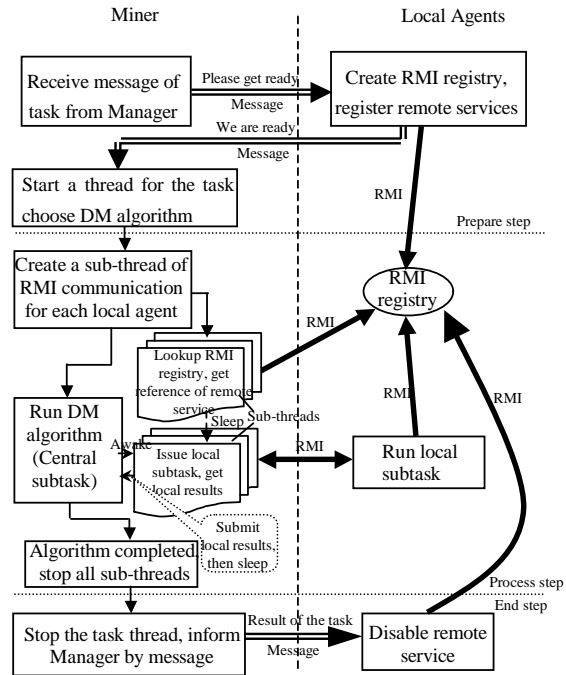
Miner

Local Agents

Receive message of task from Manager

Please get ready

Message

Create RMI registry, register remote services

We are ready

Message

Start a thread for the task choose DM algorithm

RMI

Prepare step

Create a sub-thread of RMI communication for each local agent

RMI registry

RMI

Lookup RMI registry, get reference of remote service

Sub-threads

Sleep

RMI

RMI

Run DM algorithm (Central subtask)

Awake

Issue local subtask, get local results

RMI

Run local subtask

Submit local results, then sleep

Algorithm completed stop all sub-threads

Process step

End step

Stop the task thread, inform Manager by message

Result of the task

Message

Disable remote service